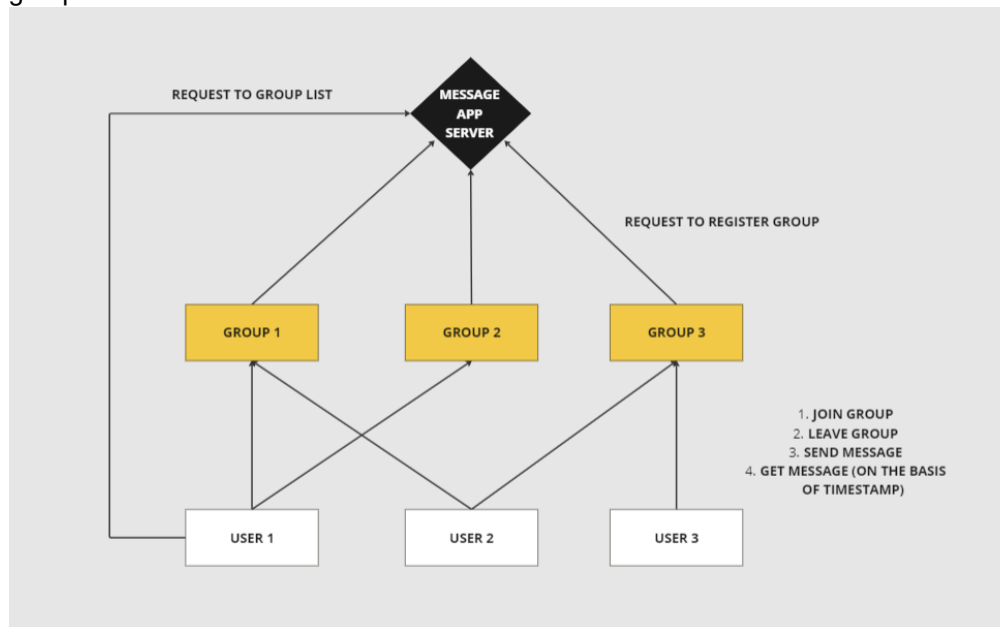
REQUEST TO GROUP LIST

MESSAGE APP SERVER

REQUEST TO REGISTER GROUP

GROUP 1

GROUP 2

GROUP 3

1. JOIN GROUP
2. LEAVE GROUP
3. SEND MESSAGE
4. GET MESSAGE (ON THE BASIS OF TIMESTAMP)

USER 1

USER 2

USER 3